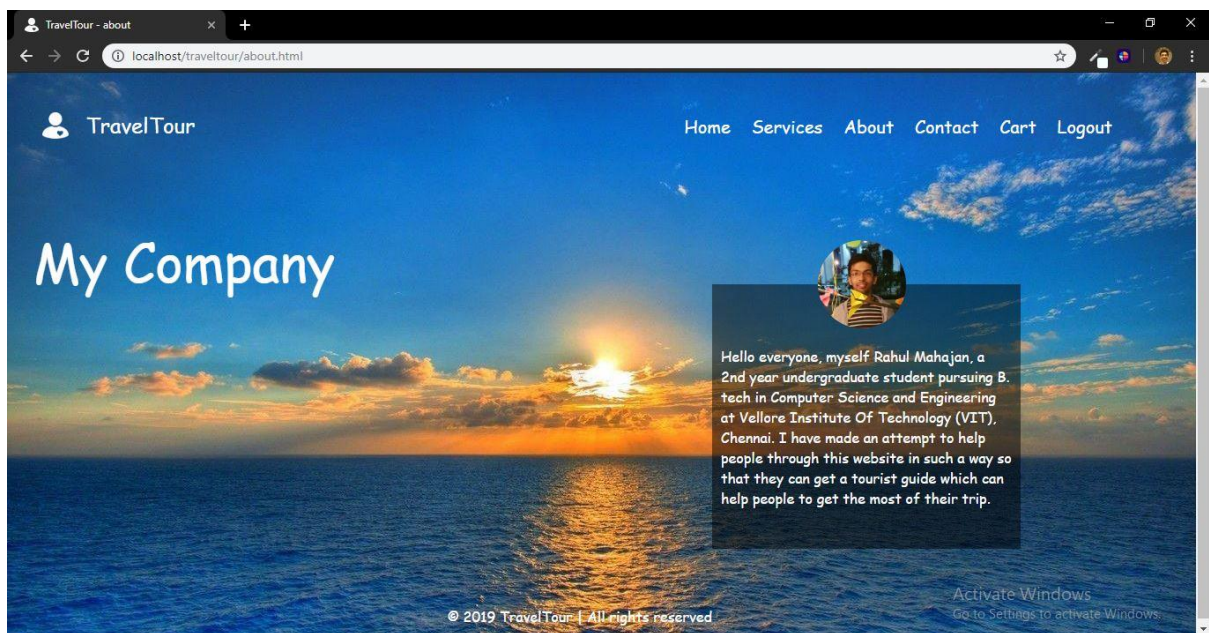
TravelTour - about

localhost/traveltour/about.html

TravelTour

Home Services About Contact Cart Logout

My Company

Hello everyone, myself Rahul Mahajan, a 2nd year undergraduate student pursuing B. tech in Computer Science and Engineering at Vellore Institute Of Technology (VIT), Chennai. I have made an attempt to help people through this website in such a way so that they can get a tourist guide which can help people to get the most of their trip.

© 2019 TravelTour | All rights reserved

Activate Windows
Go to Settings to activate Windows.